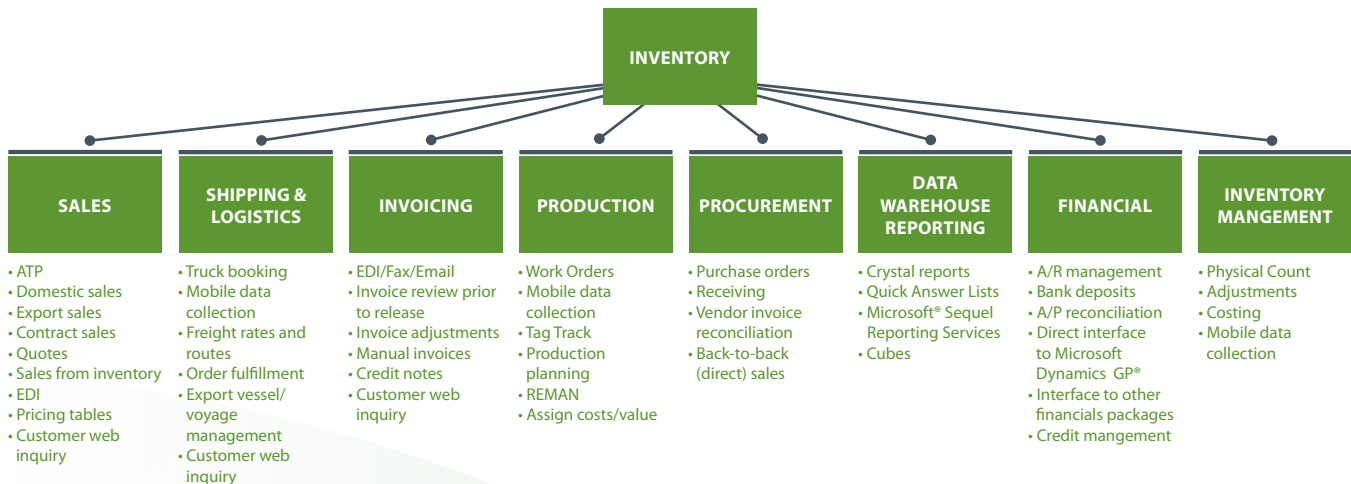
INVENTORY

SALES
• ATP
• Domestic sales
• Export sales
• Contract sales
• Quotes
• Sales from inventory
• EDI
• Pricing tables
• Customer web inquiry

SHIPPING & LOGISTICS
• Truck booking
• Mobile data collection
• Freight rates and routes
• Order fulfillment
• Export vessel/ voyage management
• Customer web inquiry

INVOICING
• EDI/Fax/Email
• Invoice review prior to release
• Invoice adjustments
• Manual invoices
• Credit notes
• Customer web inquiry

PRODUCTION
• Work Orders
• Mobile data collection
• Tag Track
• Production planning
• REMAN
• Assign costs/value

PROCUREMENT
• Purchase orders
• Receiving
• Vendor invoice reconciliation
• Back-to-back (direct) sales

DATA WAREHOUSE REPORTING
• Crystal reports
• Quick Answer Lists
• Microsoft® Sequel Reporting Services
• Cubes

FINANCIAL
• A/R management
• Bank deposits
• A/P reconciliation
• Direct interface to Microsoft Dynamics GP®
• Interface to other financials packages
• Credit mangement

INVENTORY MANGEMENT
• Physical Count
• Adjustments
• Costing
• Mobile data collection